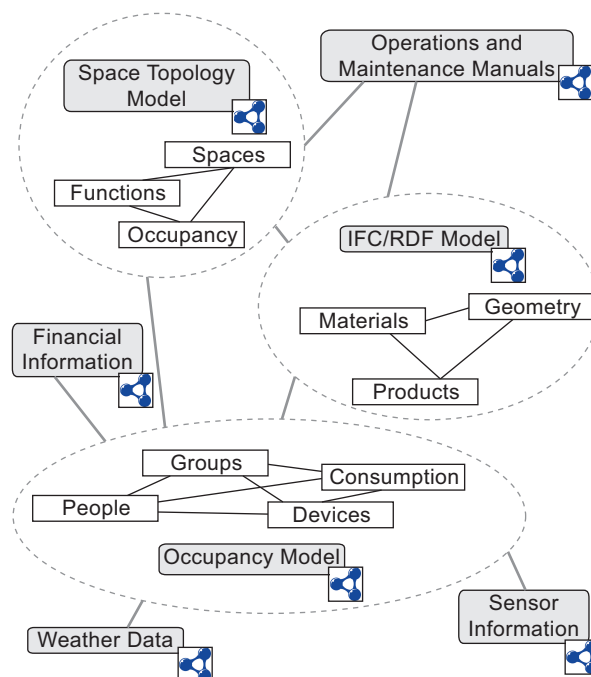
Space Topology Model

Spaces

Functions

Occupancy

Operations and Maintenance Manuals

IFC/RDF Model

Materials

Geometry

Products

Financial Information

Groups

Consumption

People

Devices

Occupancy Model

Weather Data

Sensor Information